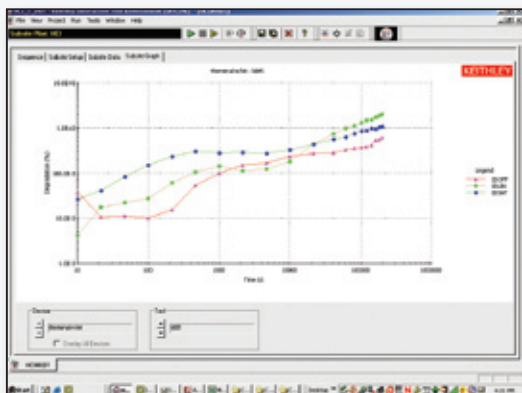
File View Project Run Tools Window Help

Subsite Plan: HCI

Sequence | Subsite Setup | Subsite Data | Subsite Graph

KEITHLEY

Degradation (%)

10.00E+3

1.00E+3

100.00

10.00

1.00

1.00E-0

10

100

1000

10000

100000

1000000

Time (s)

Legend

Device

Test

Overlay All Devices

HCIWIN

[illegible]

Start